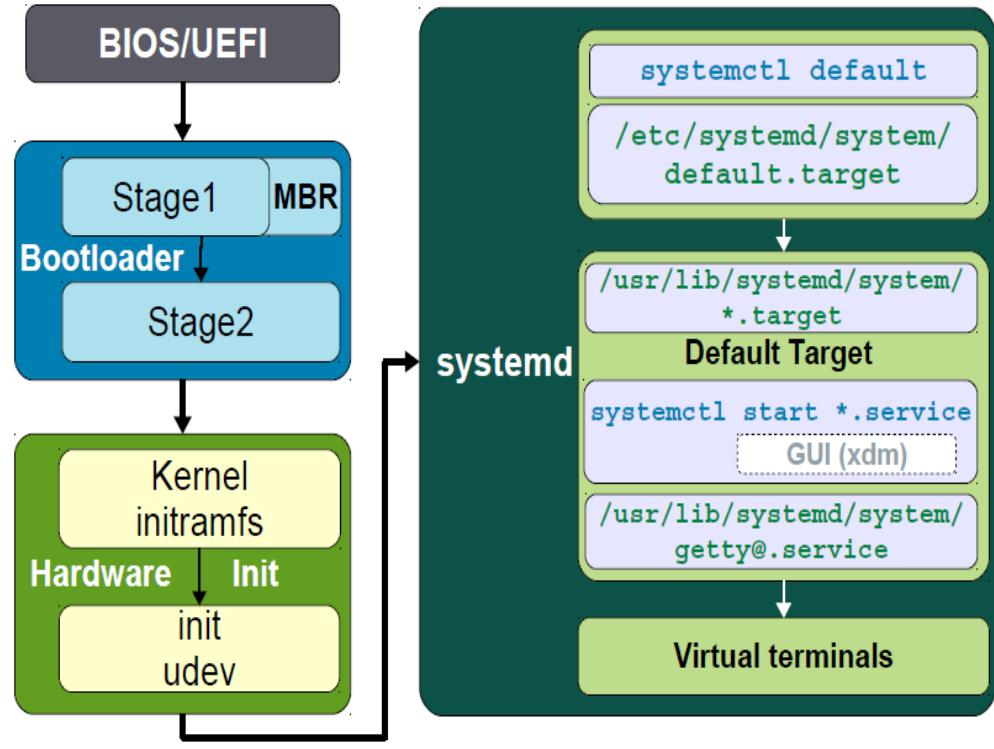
BIOS/UEFI

Stage1

MBR

Bootloader

Stage2

Kernel
initramfs

Hardware Init

init
udev

systemd

systemctl default

/etc/systemd/system/
default.target

/usr/lib/systemd/system/
*.target

Default Target

systemctl start *.service

GUI (xdm)

/usr/lib/systemd/system/
getty@.service

Virtual terminals